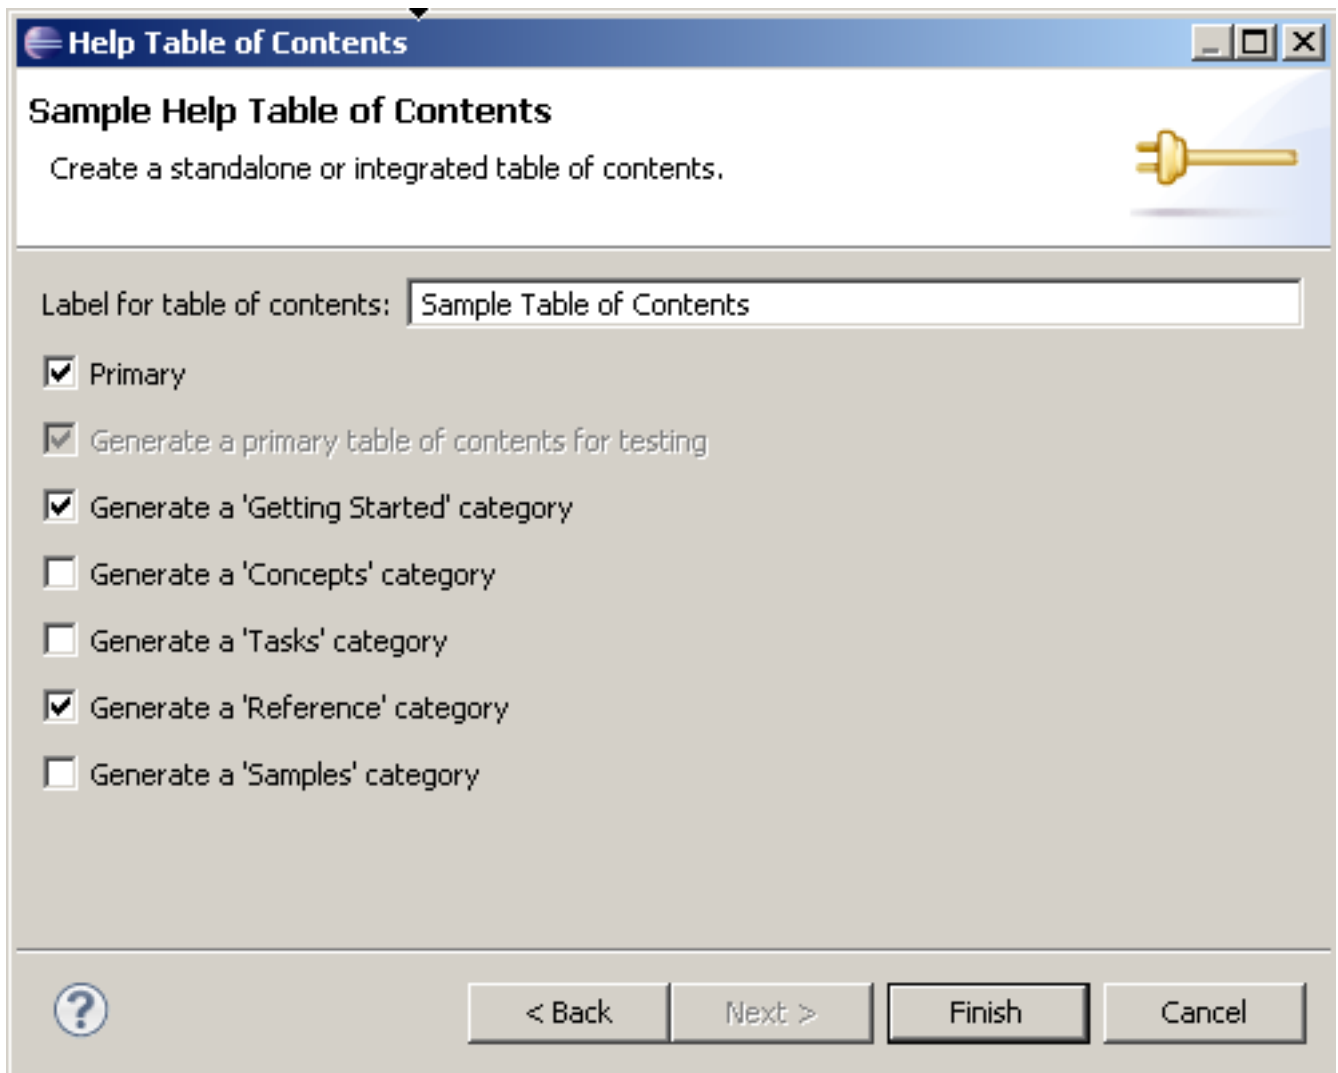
Help Table of Contents

Sample Help Table of Contents

Create a standalone or integrated table of contents.

Label for table of contents: Sample Table of Contents

Primary

Generate a primary table of contents for testing

Generate a 'Getting Started' category

Generate a 'Concepts' category

Generate a 'Tasks' category

Generate a 'Reference' category

Generate a 'Samples' category

< Back Next > Finish Cancel